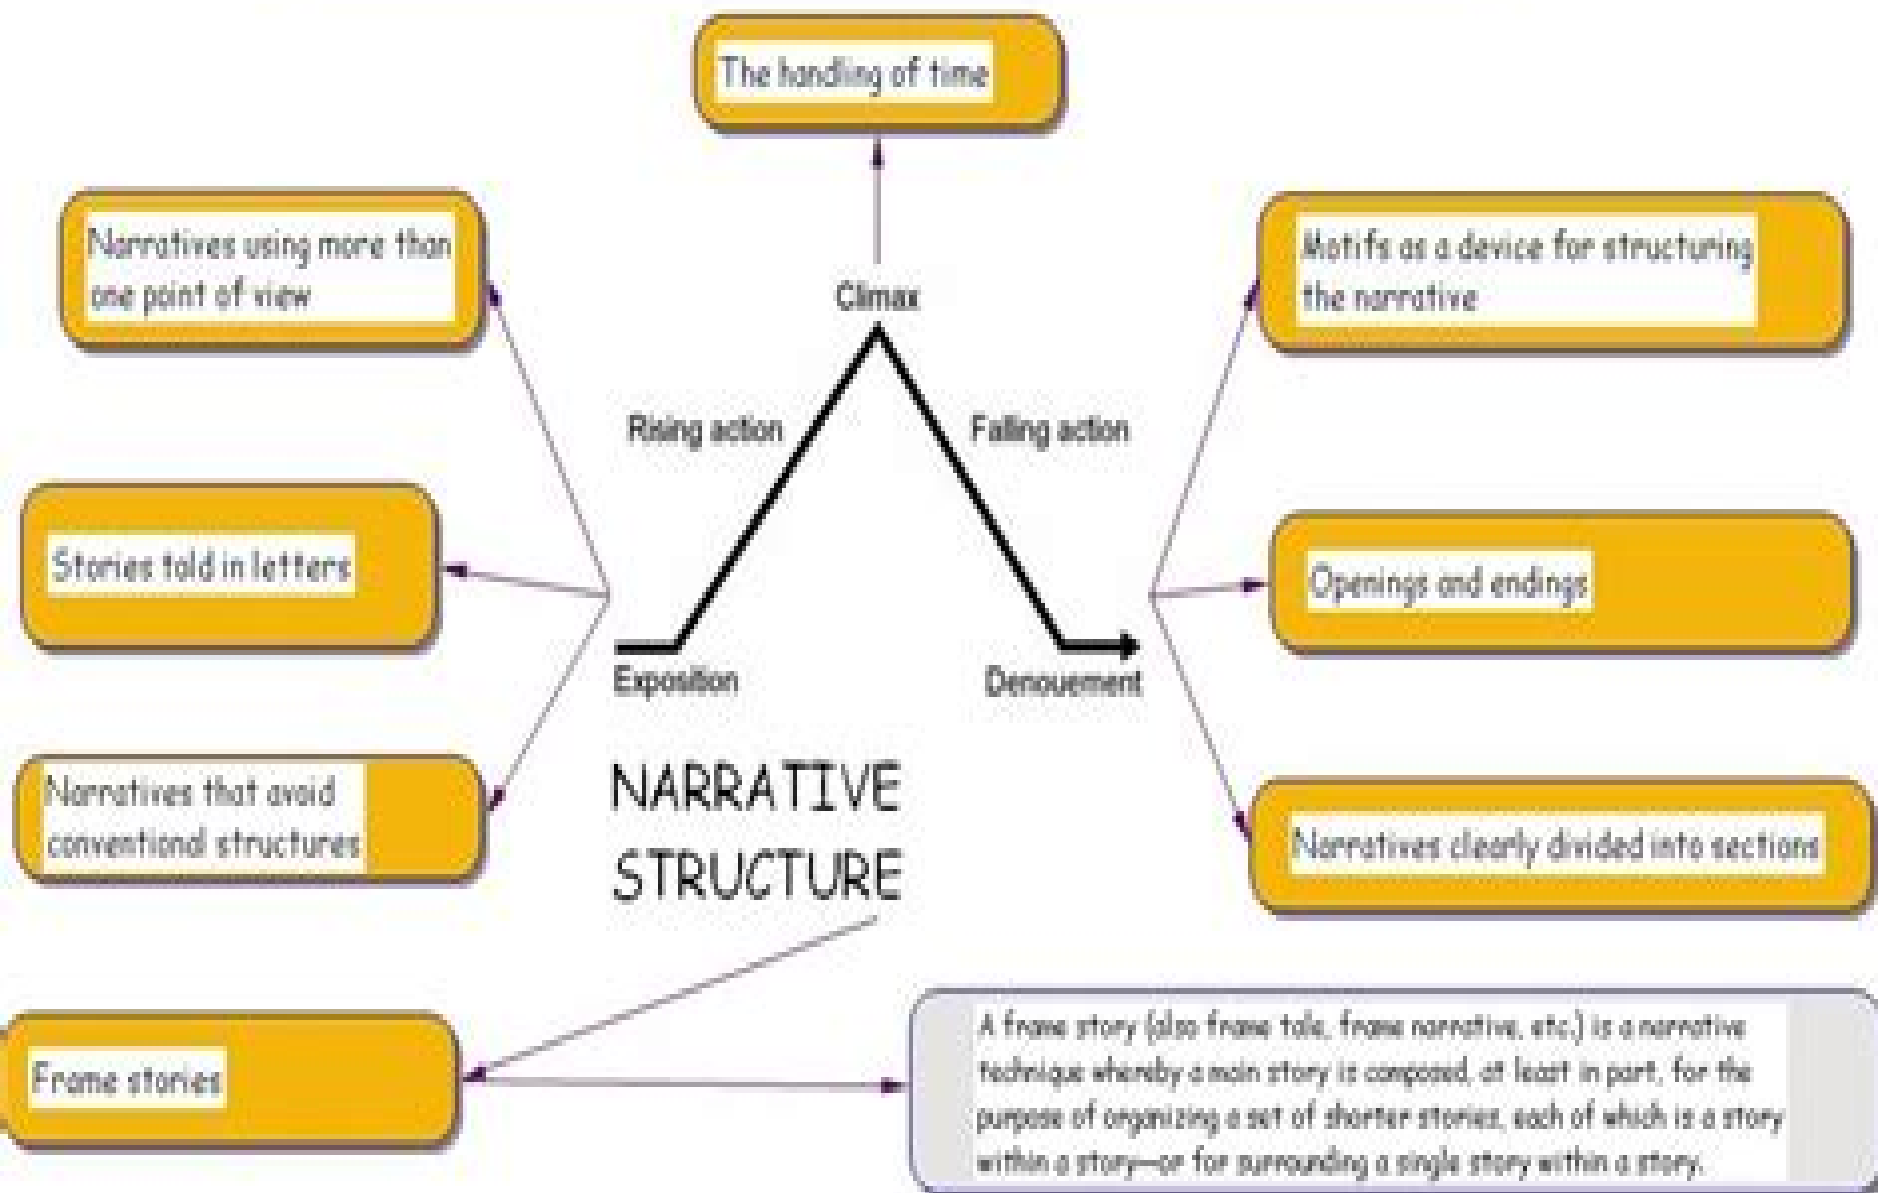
The handling of time

Narratives using more than one point of view

Climax

Motifs as a device for structuring the narrative

Rising action

Falling action

Stories told in letters

Openings and endings

Exposition

Denouement

Narratives that avoid conventional structures

NARRATIVE STRUCTURE

Narratives clearly divided into sections

Frame stories

A frame story (also frame tale, frame narrative, etc.) is a narrative technique whereby a main story is composed, at least in part, for the purpose of organizing a set of shorter stories, each of which is a story within a story—or for surrounding a single story within a story.